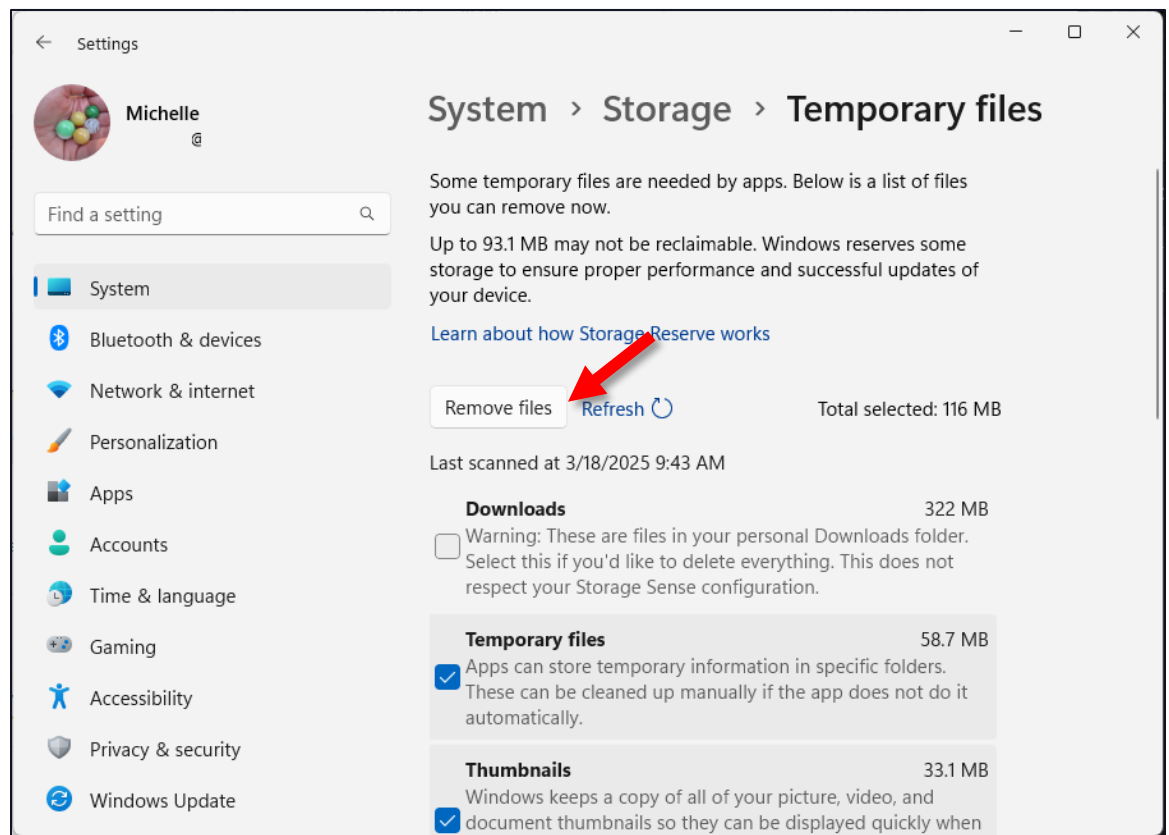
Settings

Michelle
@

Find a setting

System
Bluetooth & devices
Network & internet
Personalization
Apps
Accounts
Time & language
Gaming
Accessibility
Privacy & security
Windows Update

System › Storage › Temporary files

Some temporary files are needed by apps. Below is a list of files you can remove now.

Up to 93.1 MB may not be reclaimable. Windows reserves some storage to ensure proper performance and successful updates of your device.

Learn about how Storage Reserve works

Remove files Refresh

Total selected: 116 MB

Last scanned at 3/18/2025 9:43 AM

Downloads 322 MB
Warning: These are files in your personal Downloads folder. Select this if you'd like to delete everything. This does not respect your Storage Sense configuration.

Temporary files 58.7 MB
Apps can store temporary information in specific folders. These can be cleaned up manually if the app does not do it automatically.

Thumbnails 33.1 MB
Windows keeps a copy of all of your picture, video, and document thumbnails so they can be displayed quickly when